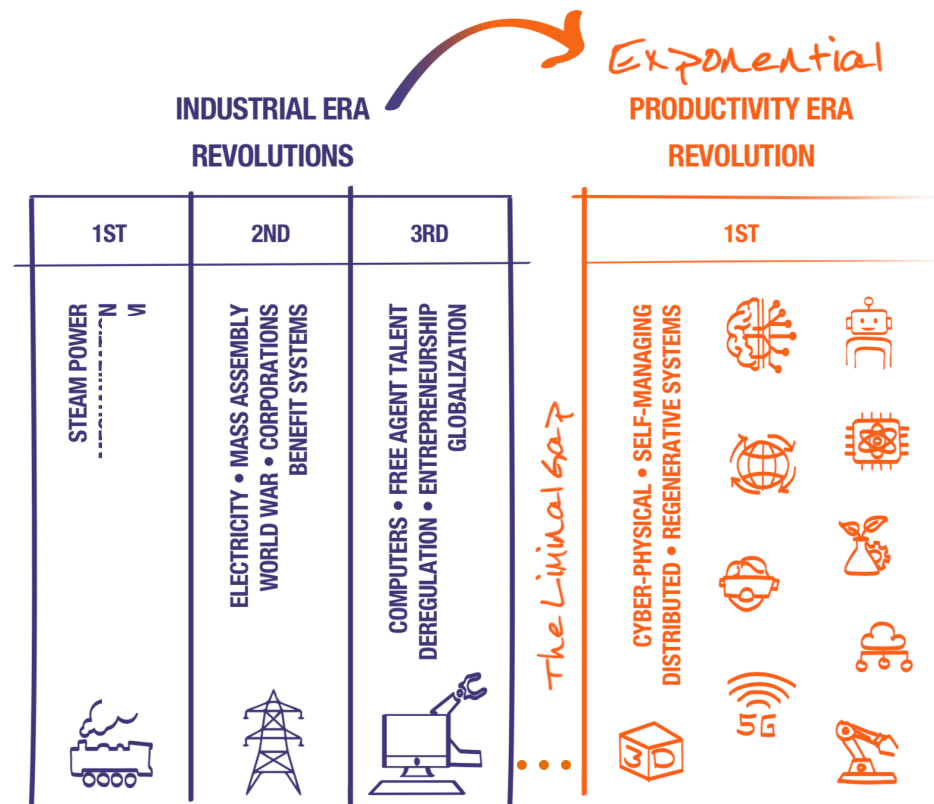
Exponential

INDUSTRIAL ERA REVOLUTIONS

PRODUCTIVITY ERA REVOLUTION

1ST

2ND

3RD

1ST

STEAM POWER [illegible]

ELECTRICITY • MASS ASSEMBLY WORLD WAR • CORPORATIONS BENEFIT SYSTEMS

COMPUTERS • FREE AGENT TALENT DEREGULATION • ENTREPRENEURSHIP GLOBALIZATION

The Liminal Gap

CYBER-PHYSICAL • SELF-MANAGING DISTRIBUTED • REGENERATIVE SYSTEMS

5G

3D